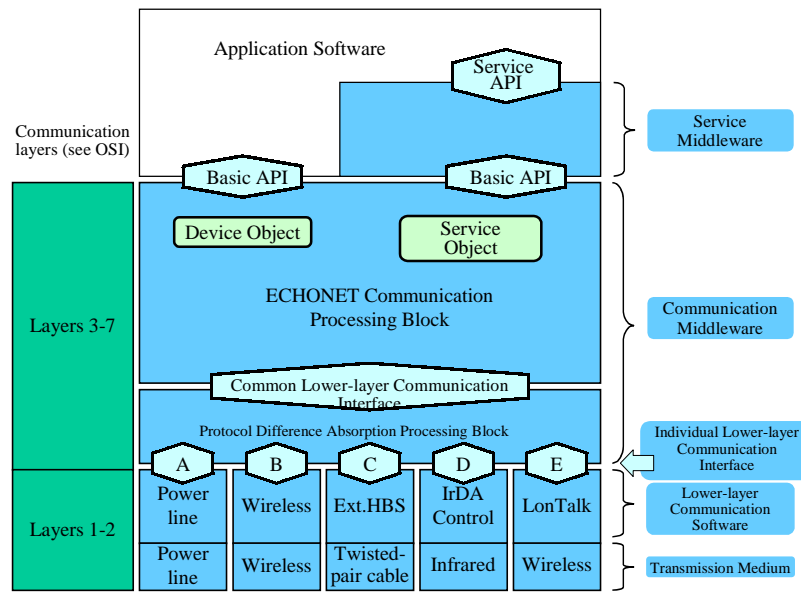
Application Software

Service API

Service Middleware

Communication layers (see OSI)

Basic API

Basic API

Layers 3-7

Device Object

Service Object

ECHONET Communication Processing Block

Communication Middleware

Common Lower-layer Communication Interface

Protocol Difference Absorption Processing Block

Individual Lower-layer Communication Interface

A

B

C

D

E

Layers 1-2

| Power line | Wireless | Ext.HBS | IrDA Control | LonTalk |
|---|---|---|---|---|
| Power line | Wireless | Twisted-pair cable | Infrared | Wireless |

Lower-layer Communication Software

Transmission Medium